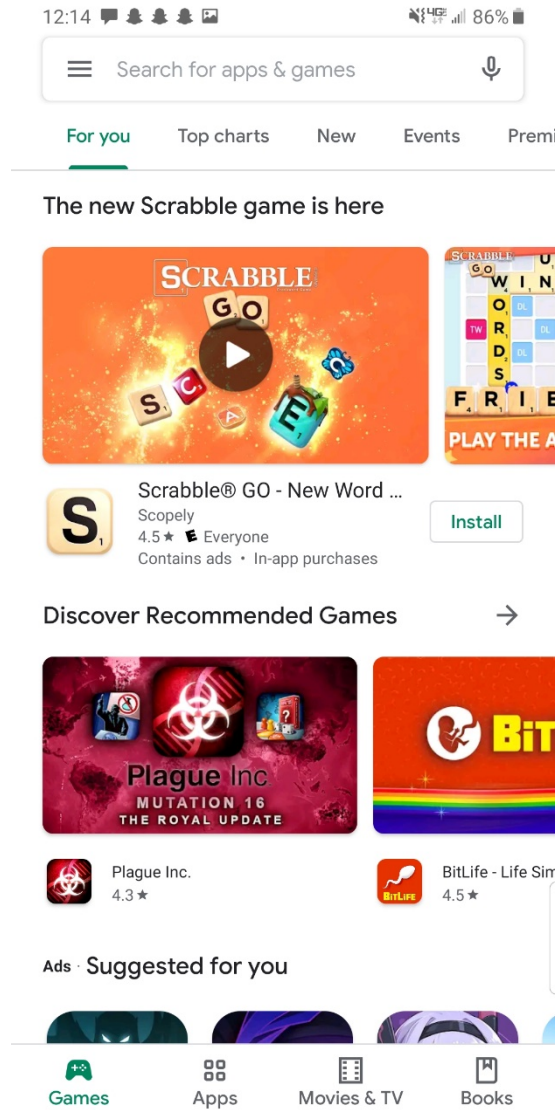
12:14 4G 86%

Search for apps & games

For you Top charts New Events Premi

The new Scrabble game is here

SCRABBLE GO
S C E A

SCRABBLE GO
W I N
O
R
D
S
F R I E
TW DL DL DL
PLAY THE A

S

Scrabble® GO - New Word ...
Scopely
4.5★ E Everyone
Contains ads • In-app purchases

Install

Discover Recommended Games

Plague Inc
MUTATION 16
THE ROYAL UPDATE

BiT

Plague Inc.
4.3★

BITLIFE

BitLife - Life Sim
4.5★

Ads · Suggested for you

Games Apps Movies & TV Books